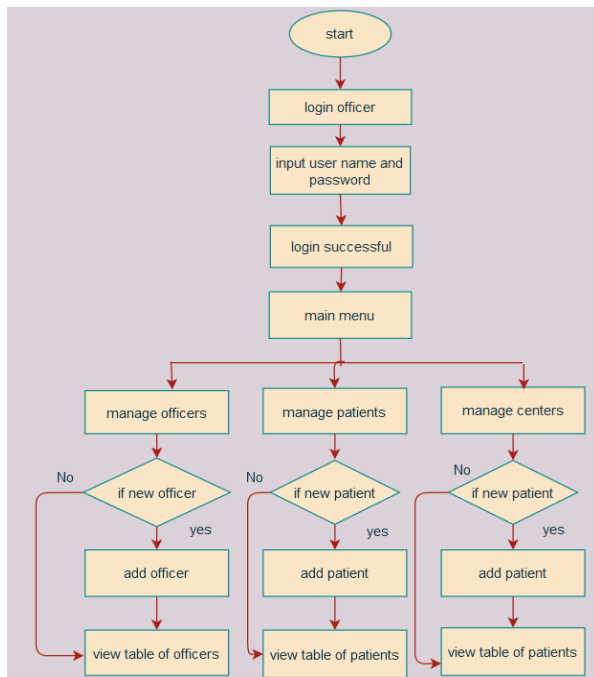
start

login officer

input user name and password

login successful

main menu

manage officers

No

if new officer

yes

add officer

view table of officers

manage patients

No

if new patient

yes

add patient

view table of patients

manage centers

No

if new patient

yes

add patient

view table of patients